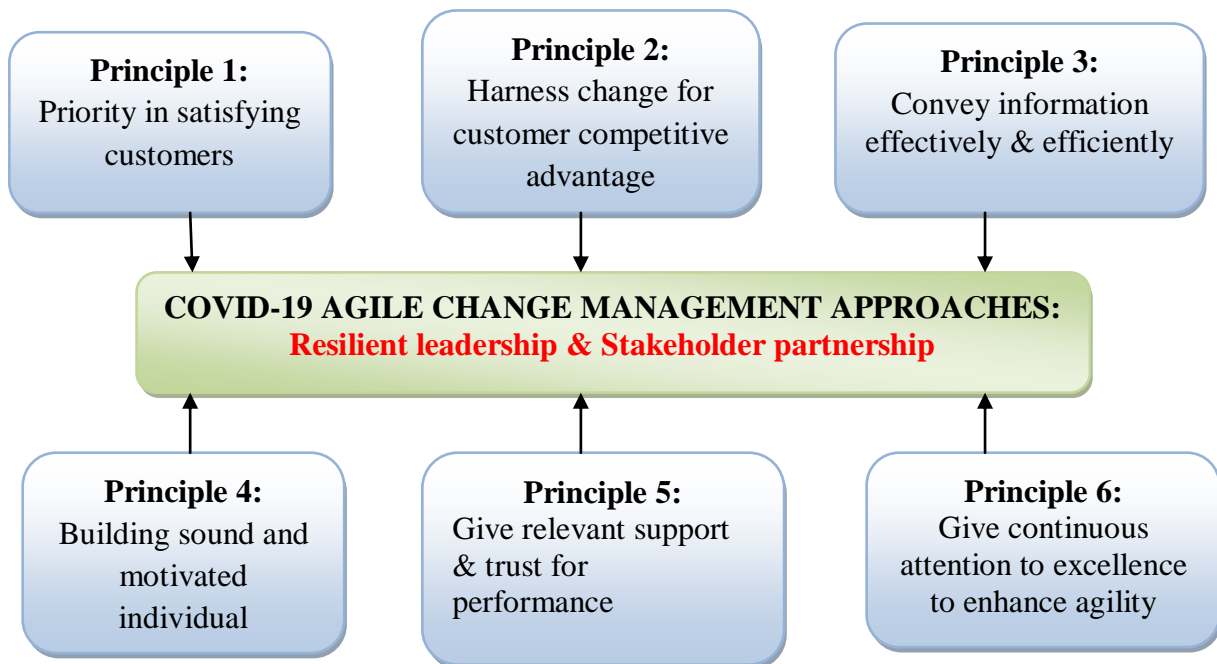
**Principle 1:**
Priority in satisfying customers

**Principle 2:**
Harness change for customer competitive advantage

**Principle 3:**
Convey information effectively & efficiently

COVID-19 AGILE CHANGE MANAGEMENT APPROACHES:
Resilient leadership & Stakeholder partnership

**Principle 4:**
Building sound and motivated individual

**Principle 5:**
Give relevant support & trust for performance

**Principle 6:**
Give continuous attention to excellence to enhance agility